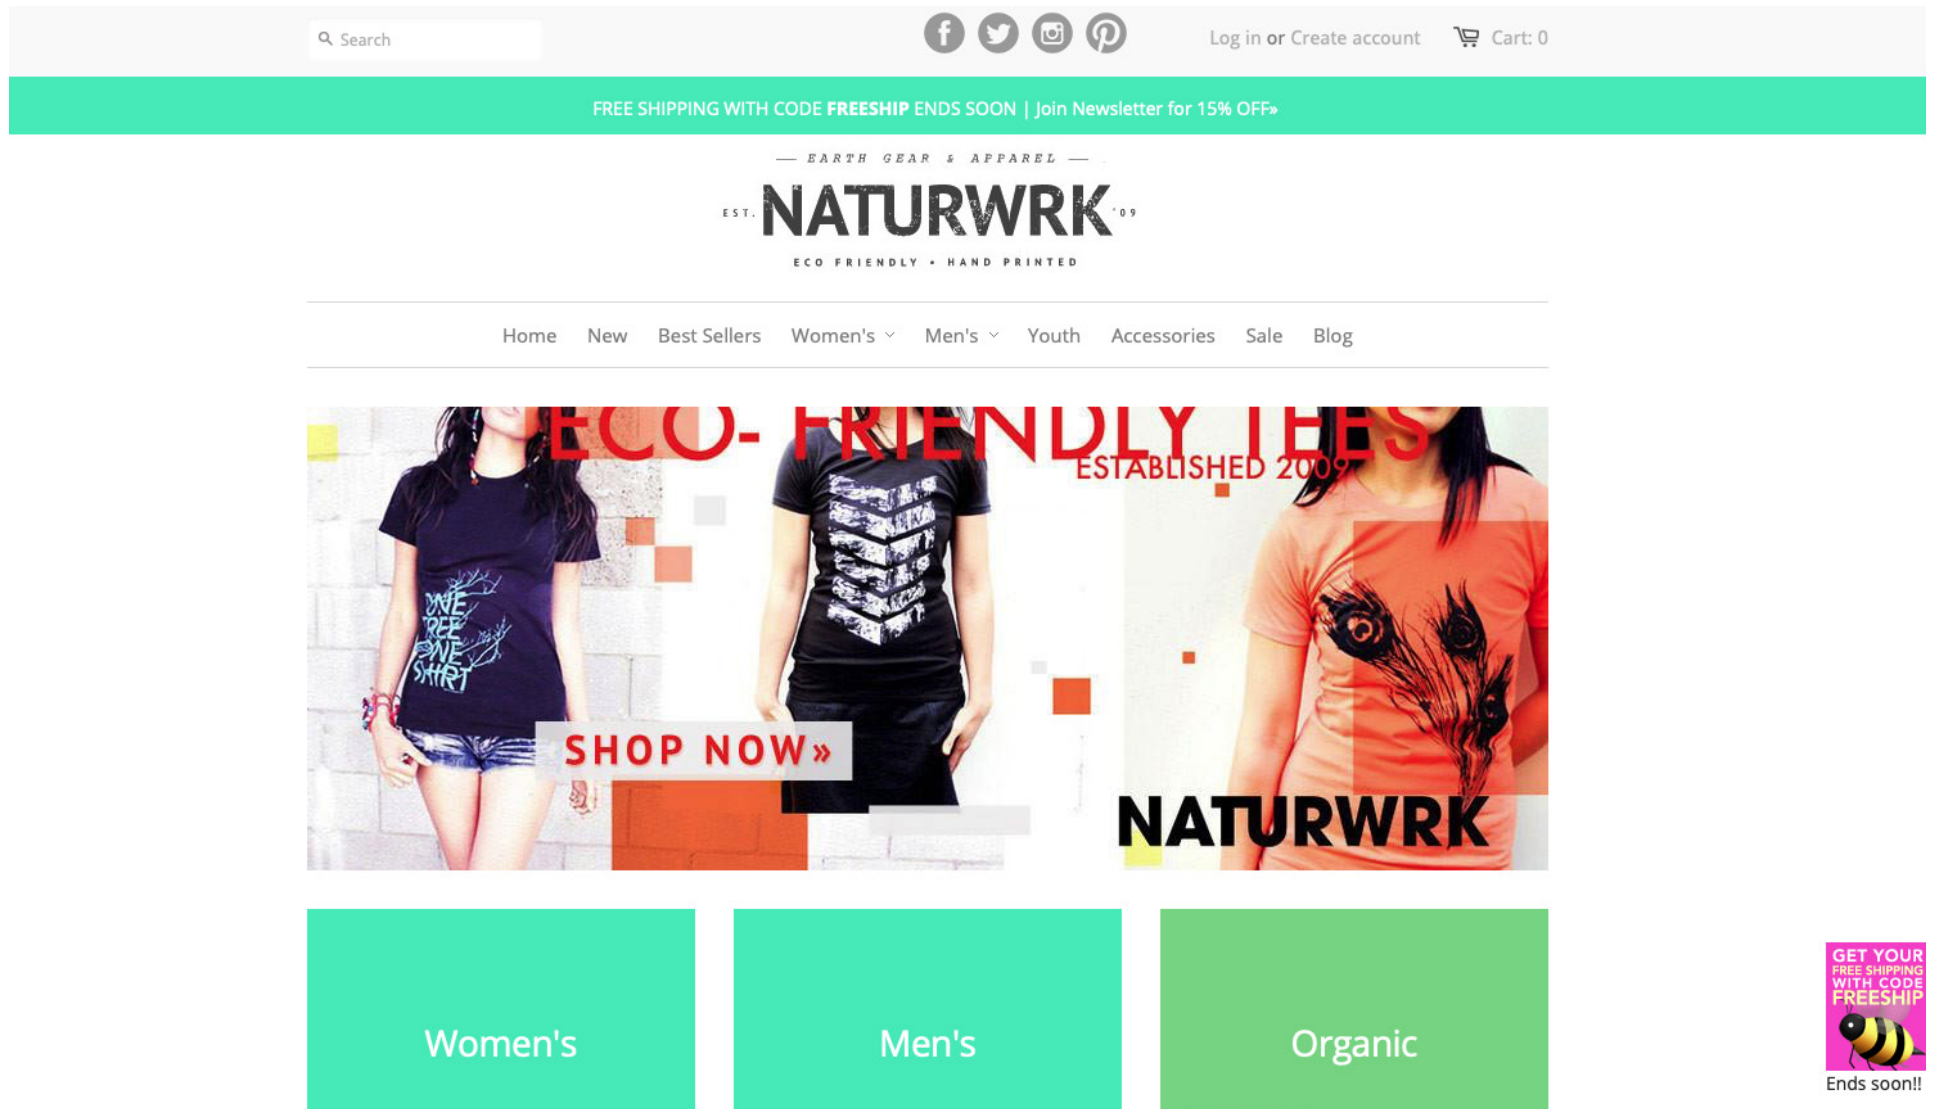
Search

Log in or Create account Cart: 0

FREE SHIPPING WITH CODE FREESHIP ENDS SOON | Join Newsletter for 15% OFF»

— EARTH GEAR & APPAREL —
EST. NATURWRK '09
ECO FRIENDLY • HAND PRINTED

Home New Best Sellers Women's Men's Youth Accessories Sale Blog

ECO- FRIENDLY TEES
ESTABLISHED 2009

ONE TREE ONE SHIRT

SHOP NOW»

NATURWRK

Women's

Men's

Organic

GET YOUR FREE SHIPPING WITH CODE FREESHIP

Ends soon!!